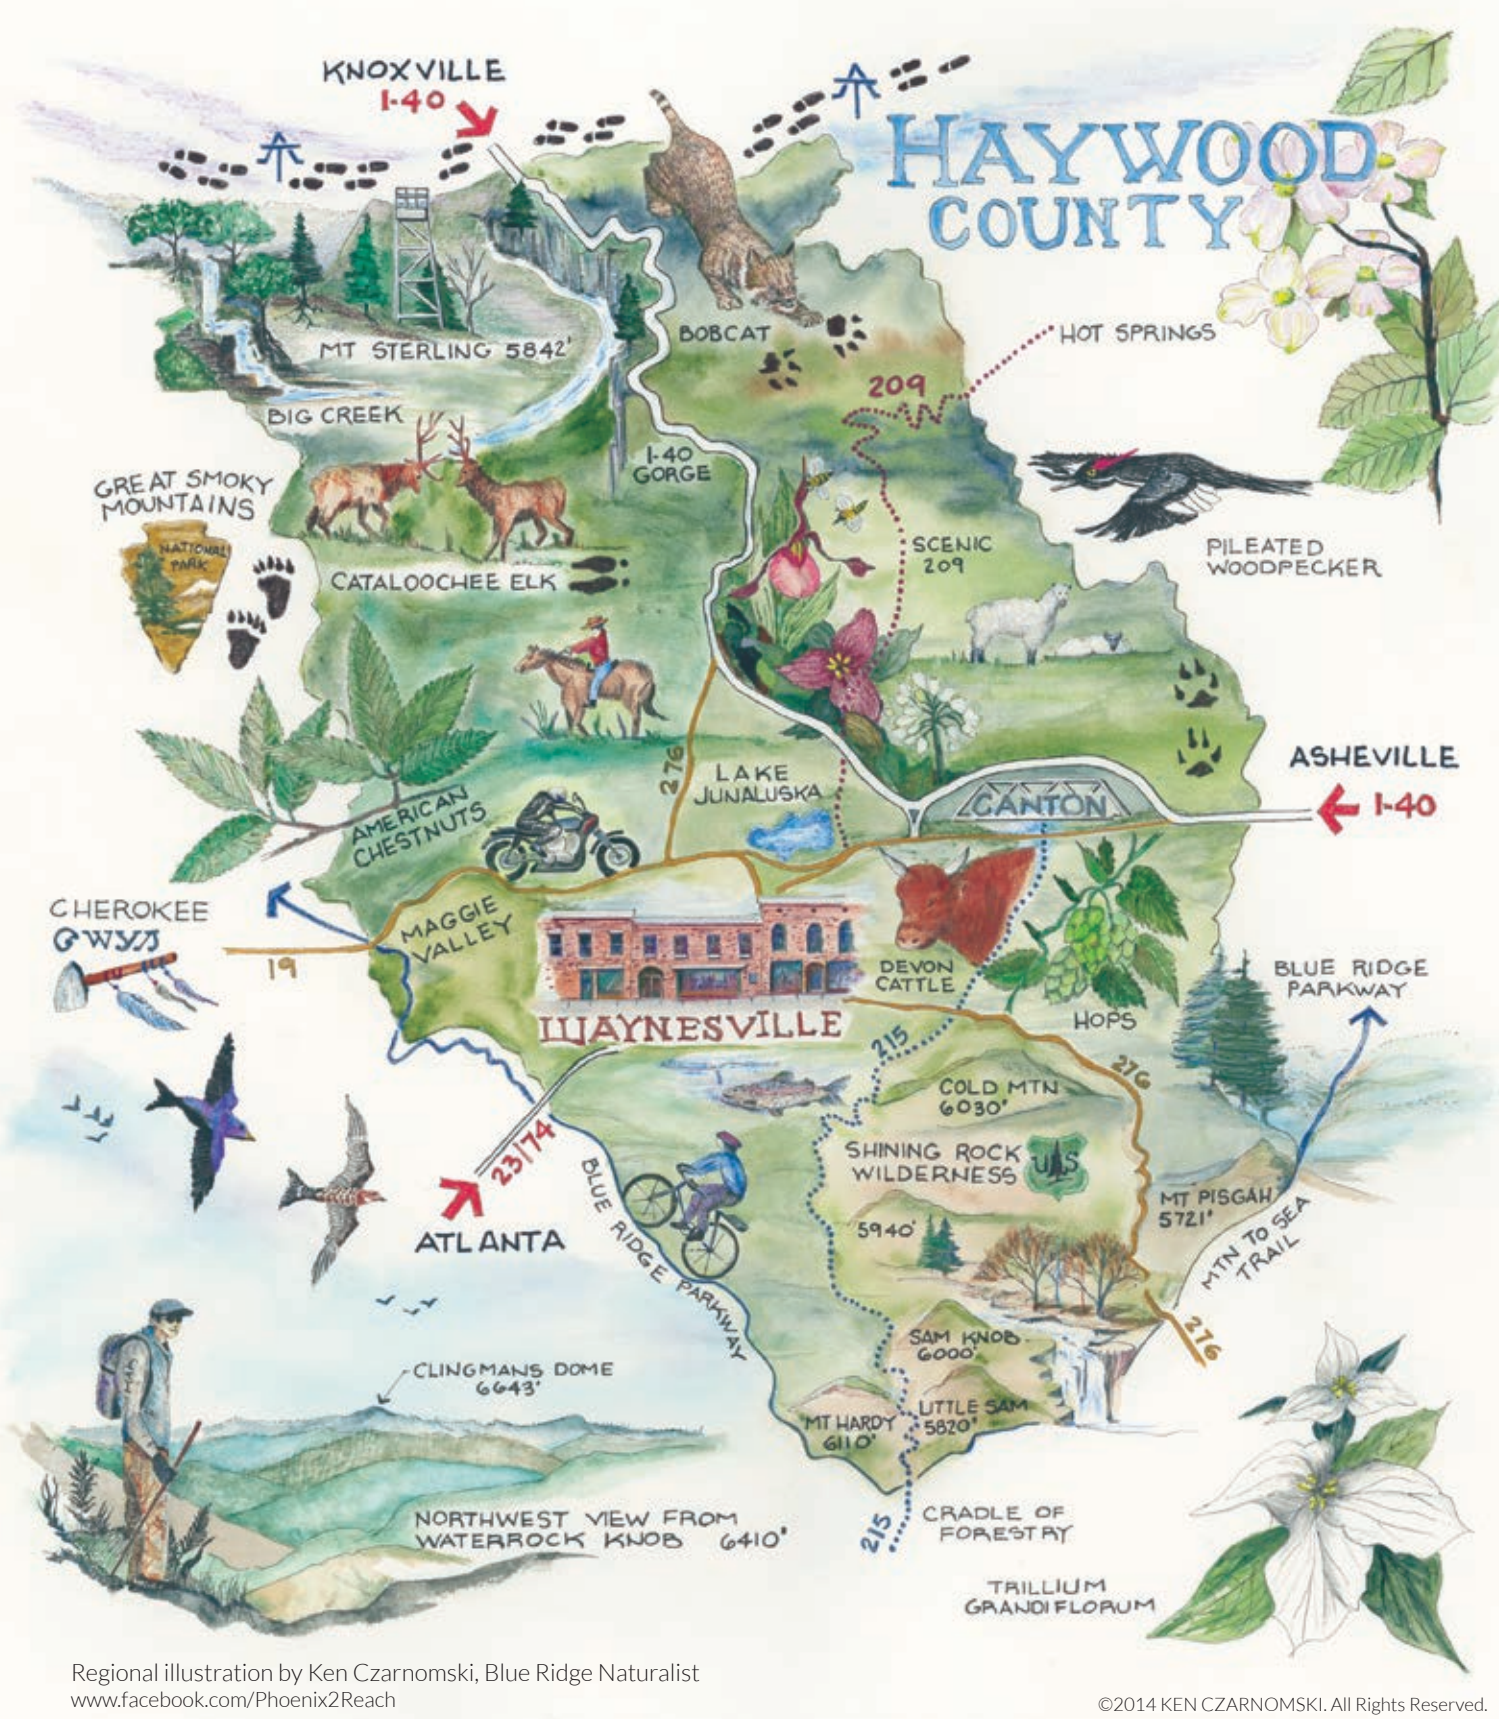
KNOXVILLE
I-40

HAYWOOD COUNTY

MT STERLING 5842'
BIG CREEK
BOBCAT
HOT SPRINGS
209
I-40 GORGE
GREAT SMOKY MOUNTAINS
NATIONAL PARK
CATALOOCHEE ELK
SCENIC 209
PILEATED WOODPECKER
276
LAKE JUNALUSKA
ASHEVILLE
I-40
CANTON
AMERICAN CHESTNUTS
CHEROKEE
ᏣᎳᎩ
19
MAGGIE VALLEY
DEVON CATTLE
BLUE RIDGE PARKWAY
WAYNESVILLE
HOPS
215
276
COLD MTN 6030'
23/74
SHINING ROCK WILDERNESS
ATLANTA
BLUE RIDGE PARKWAY
MT PISGAH 5721'
5940'
MTN TO SEA TRAIL
276
SAM KNOB 6000'
CLINGMANS DOME 6643'
MT HARDY 6110'
LITTLE SAM 5820'
NORTHWEST VIEW FROM WATERROCK KNOB 6410'
215
CRADLE OF FORESTRY
TRILLIUM GRANDIFLORUM

Regional illustration by Ken Czarnomski, Blue Ridge Naturalist
www.facebook.com/Phoenix2Reach
©2014 KEN CZARNOMSKI. All Rights Reserved.